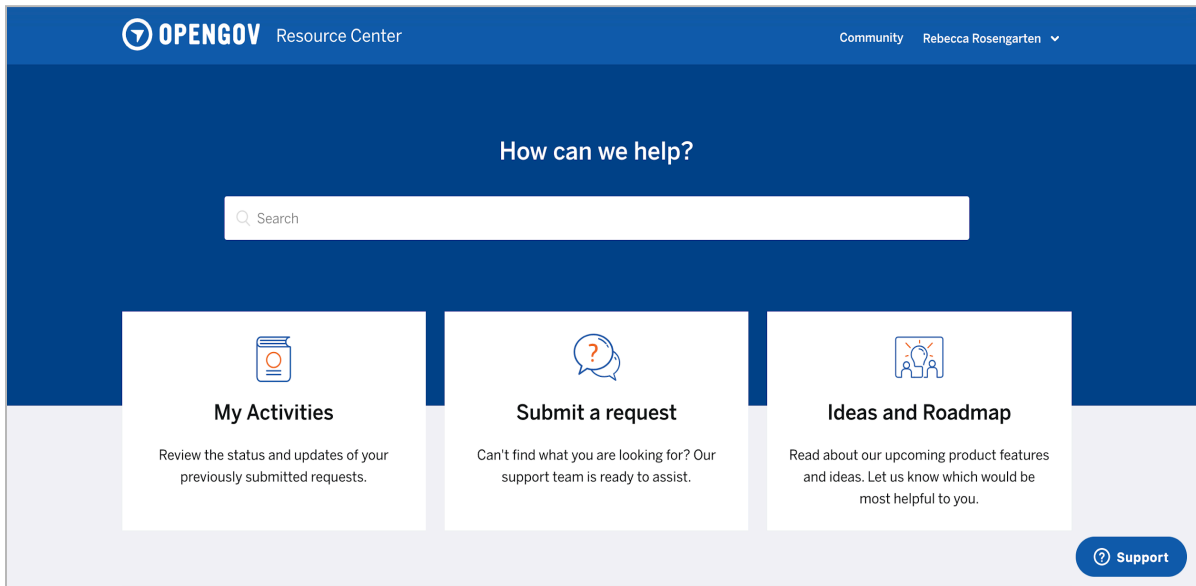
OPENGOV Resource Center

Community Rebecca Rosengarten

How can we help?

Search

My Activities

Review the status and updates of your previously submitted requests.

Submit a request

Can't find what you are looking for? Our support team is ready to assist.

Ideas and Roadmap

Read about our upcoming product features and ideas. Let us know which would be most helpful to you.

Support